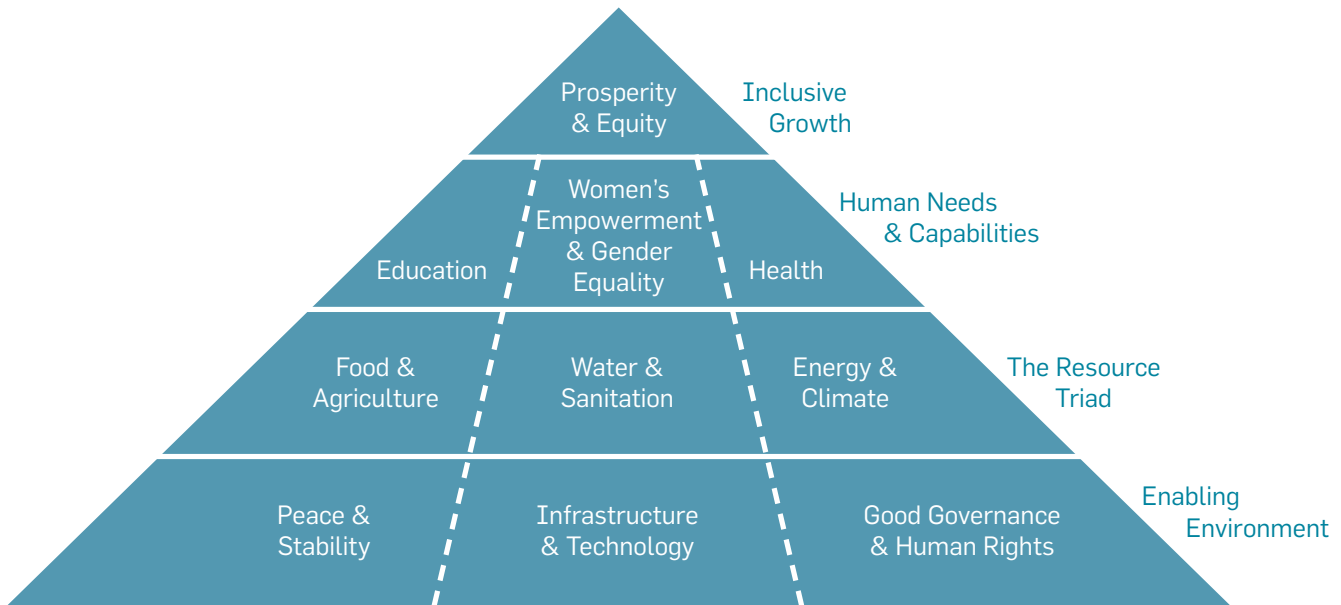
Prosperity & Equity

Inclusive Growth

Education

Women's Empowerment & Gender Equality

Health

Human Needs & Capabilities

Food & Agriculture

Water & Sanitation

Energy & Climate

The Resource Triad

Peace & Stability

Infrastructure & Technology

Good Governance & Human Rights

Enabling Environment